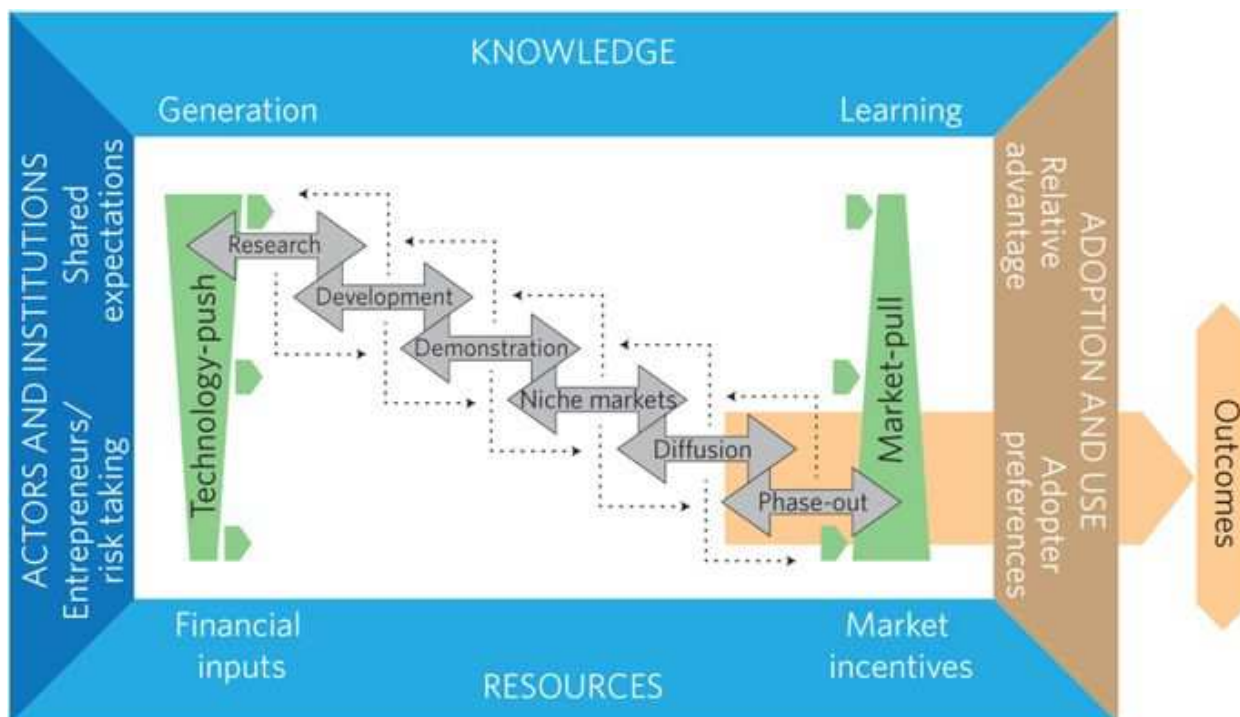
KNOWLEDGE

Generation

Learning

ACTORS AND INSTITUTIONS

Shared expectations

Entrepreneurs/ risk taking

Technology-push

Research

Development

Demonstration

Niche markets

Diffusion

Phase-out

Market-pull

ADOPTION AND USE

Relative advantage

Adopter preferences

Outcomes

Financial inputs

Market incentives

RESOURCES